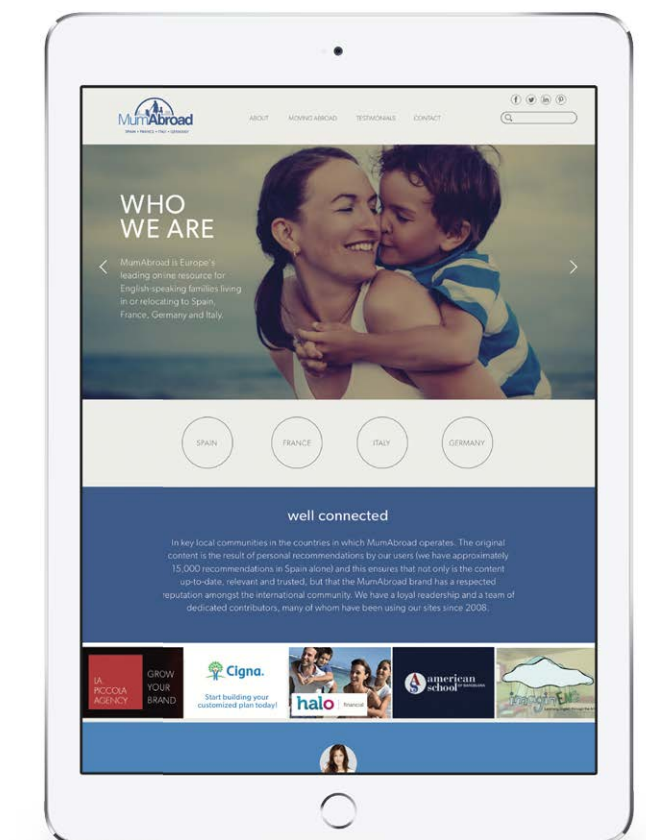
MumAbroad
SPAIN • FRANCE • ITALY • GERMANY

ABOUT MOVING ABROAD TESTIMONIALS CONTACT

WHO WE ARE

MumAbroad is Europe's leading online resource for English-speaking families living in or relocating to Spain, France, Germany and Italy.

SPAIN FRANCE ITALY GERMANY

well connected

In key local communities in the countries in which MumAbroad operates. The original content is the result of personal recommendations by our users (we have approximately 15,000 recommendations in Spain alone) and this ensures that not only is the content up-to-date, relevant and trusted, but that the MumAbroad brand has a respected reputation amongst the international community. We have a loyal readership and a team of dedicated contributors, many of whom have been using our sites since 2008.

LA PICCOLA AGENCY GROW YOUR BRAND

Cigna. Start building your customized plan today!

halo financial

american school

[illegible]